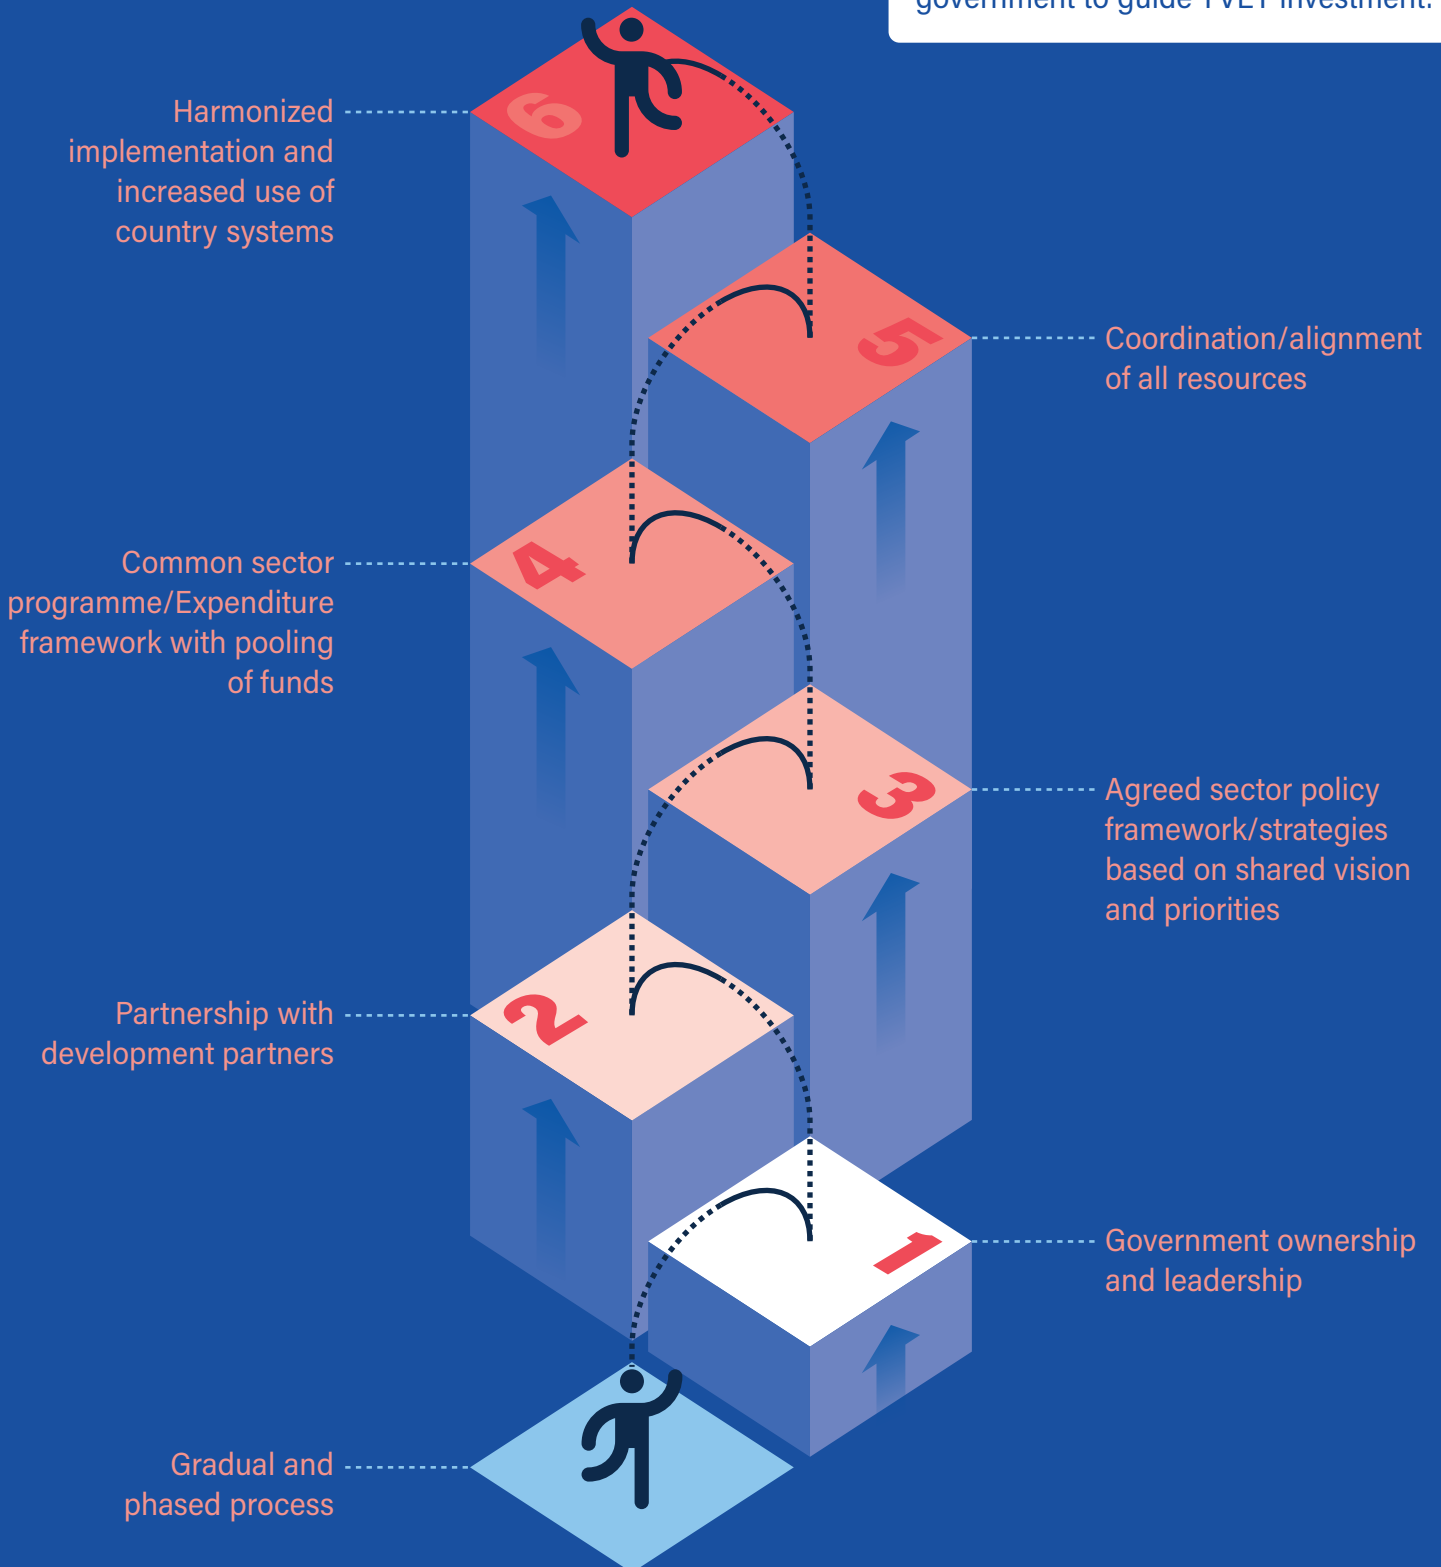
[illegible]government to guide TVET investment.

Harmonized implementation and increased use of country systems

6

5

Coordination/alignment of all resources

Common sector programme/Expenditure framework with pooling of funds

4

3

Agreed sector policy framework/strategies based on shared vision and priorities

Partnership with development partners

2

1

Government ownership and leadership

Gradual and phased process